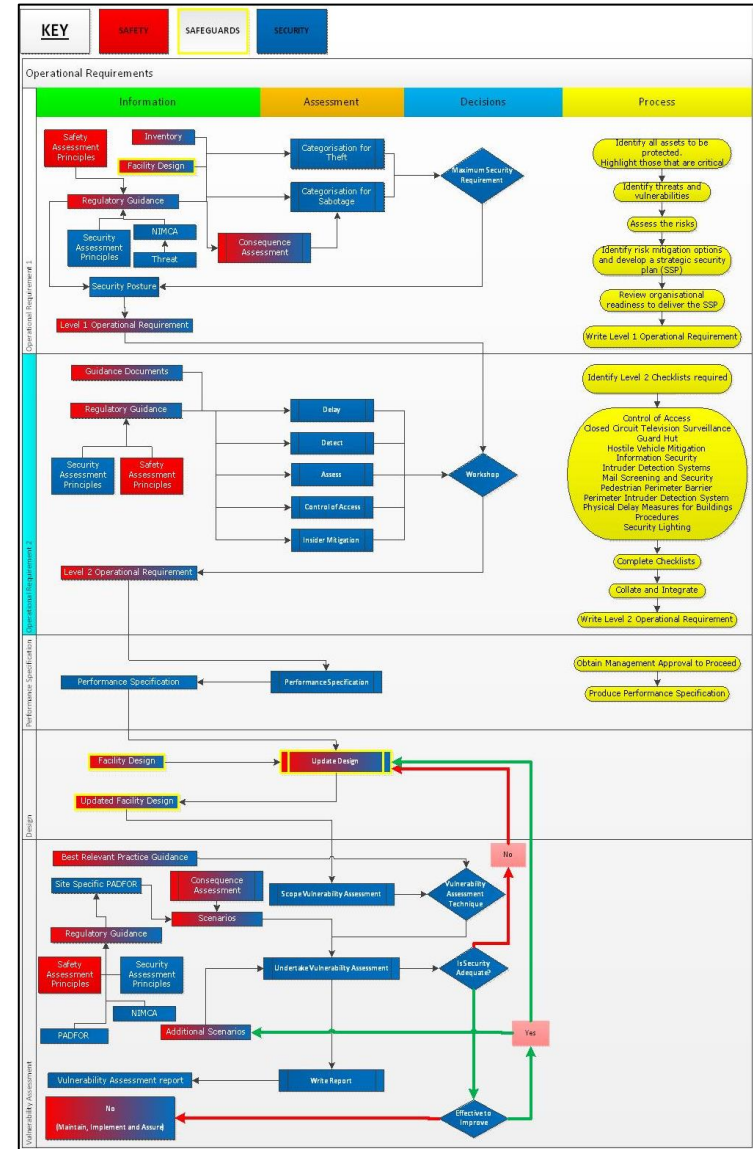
KEY | SAFETY | SAFEGUARDS | SECURITY

Operational Requirements

Information | Assessment | Decisions | Process

Operational Requirement 1

Safety Assessment Principles
Inventory
Facility Design
Categorisation for Theft
Categorisation for Sabotage
Maximum Security Requirement
Regulatory Guidance
Security Assessment Principles
NIMCA
Threat
Consequence Assessment
Security Posture
Level 1 Operational Requirement

Identify all assets to be protected. Highlight those that are critical
Identify threats and vulnerabilities
Assess the risks
Identify risk mitigation options and develop a strategic security plan (SSP)
Review organisational readiness to deliver the SSP
Write Level 1 Operational Requirement

Operational Requirement 2

Guidance Documents
Regulatory Guidance
Security Assessment Principles
Safety Assessment Principles
Delay
Detect
Assess
Control of Access
Insider Mitigation
Workshop
Level 2 Operational Requirement

Identify Level 2 Checklists required
Control of Access
Closed Circuit Television Surveillance
Guard Hut
Hostile Vehicle Mitigation
Information Security
Intruder Detection Systems
Mail Screening and Security
Pedestrian Perimeter Barrier
Perimeter Intruder Detection System
Physical Delay Measures for Buildings
Procedures
Security Lighting
Complete Checklists
Collate and Integrate
Write Level 2 Operational Requirement

Performance Specification

Performance Specification
PerformanceSpecification
Obtain Management Approval to Proceed
Produce Performance Specification

Design

Facility Design
Update Design
Updated Facility Design

Vulnerability Assessment

Best Relevant Practice Guidance
Site Specific PADFOR
Consequence Assessment
Scenarios
Scope Vulnerability Assessment
Vulnerability Assessment Technique
No
Regulatory Guidance
Safety Assessment Principles
Security Assessment Principles
Undertake Vulnerability Assessment
IsSecurity Adequate?
NIMCA
PADFOR
Additional Scenarios
Yes
Vulnerability Assessment report
Write Report
No
(Maintain, Implement and Assure)
Effective to Improve